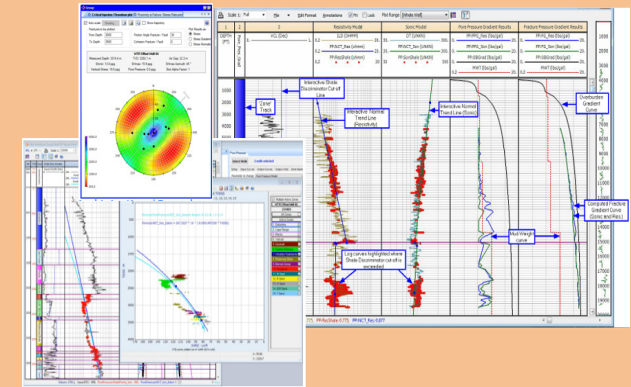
Scale 1: Full File Edit Format Annotations Fit Lock Plot Range Whole Well

DEPTH (FT)

Resistivity Model

Sonic Model

Pore Pressure Gradient Results

Fracture Pressure Gradient Results

Interactive Shale Discriminator Cut off Line

Interactive Normal Trend Line (Resistivity)

Interactive Normal Trend Line (Sonic)

Overburden Gradient Curve

Casing Track

Computed Fracture Gradient Curve (Sonic and Res)

Mud Weight curve

Log curves highlighted where Shale Discriminator cut off is exceeded

Pore Pressure